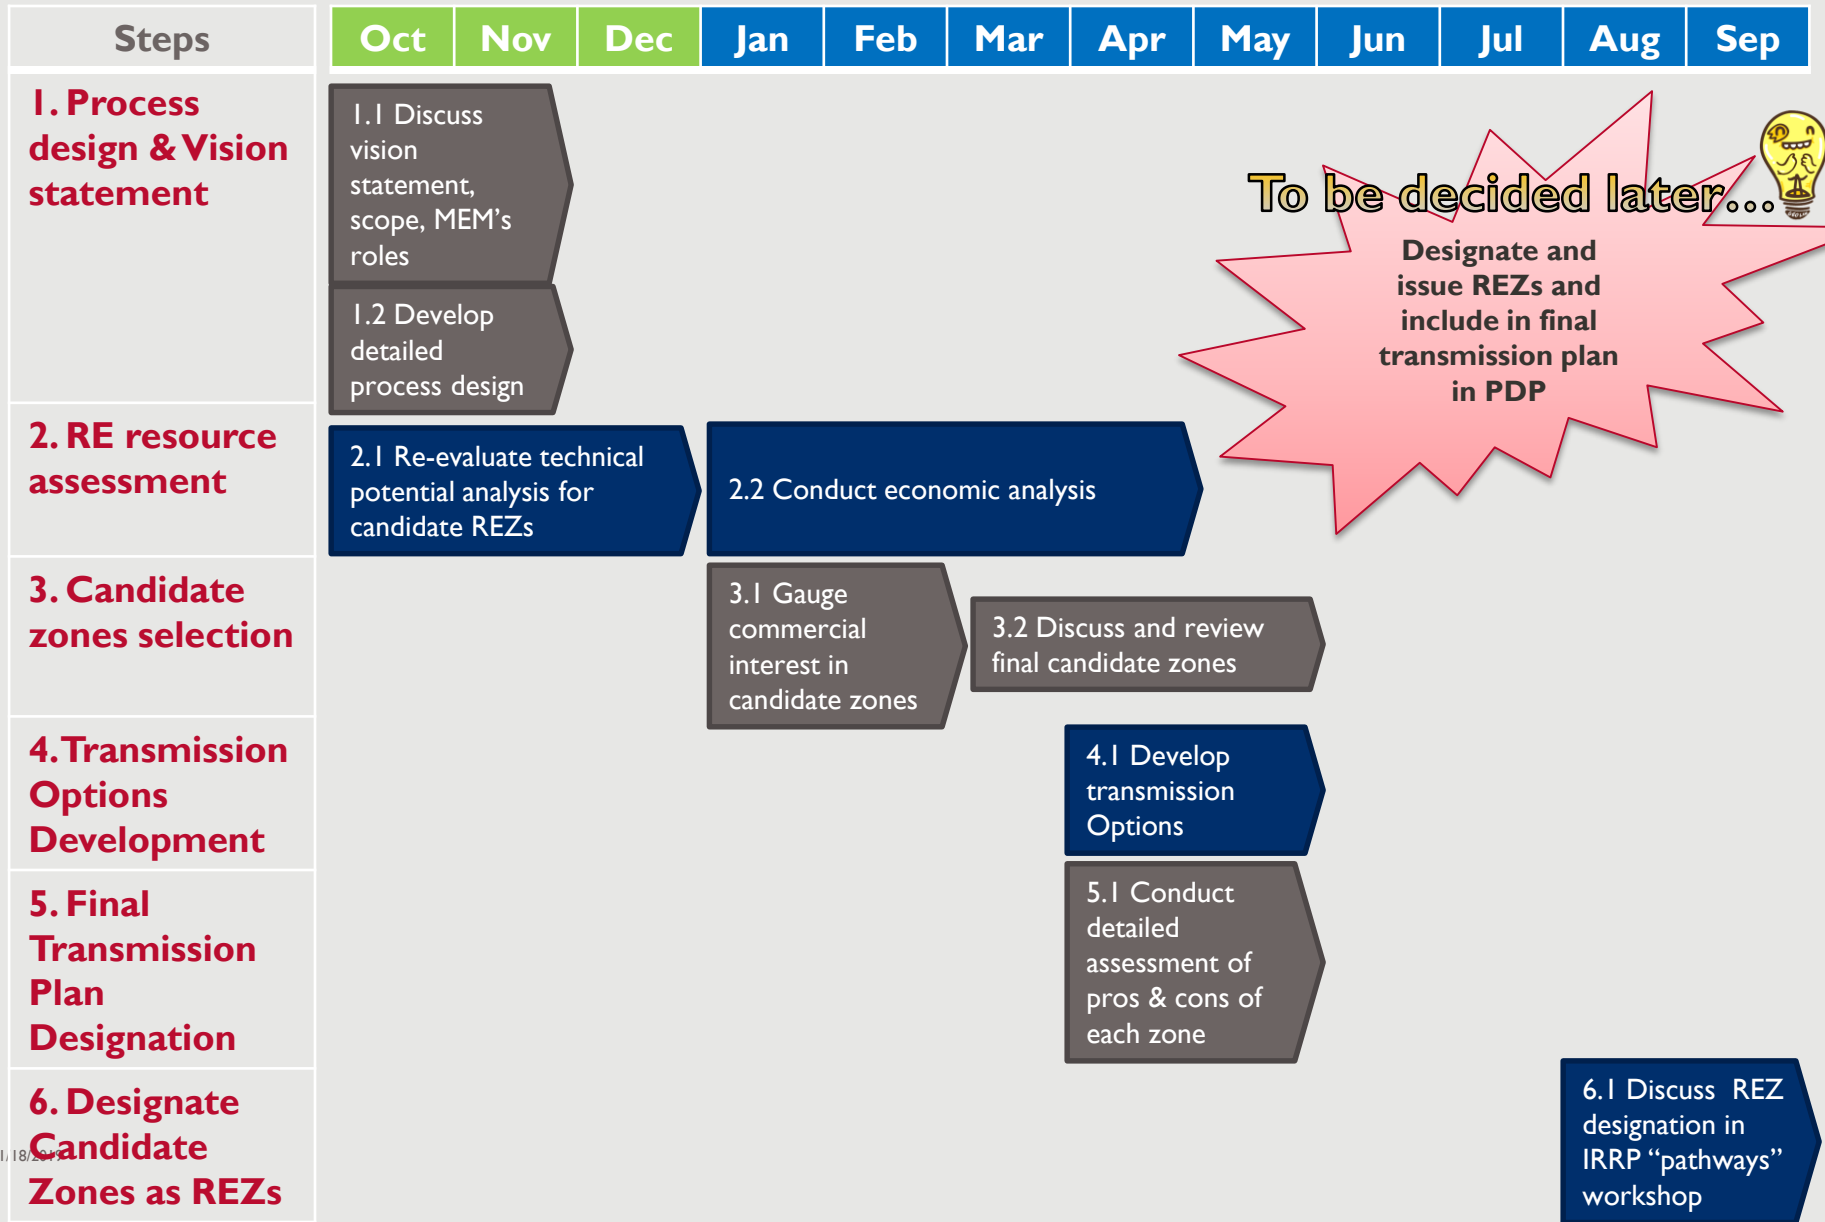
| Steps | Oct | Nov | Dec | Jan | Feb | Mar | Apr | May | Jun | Jul | Aug | Sep |
|---|---|---|---|---|---|---|---|---|---|---|---|---|

1. Process design & Vision statement

1.1 Discuss vision statement, scope, MEM's roles

1.2 Develop detailed process design

2. RE resource assessment

2.1 Re-evaluate technical potential analysis for candidate REZs

2.2 Conduct economic analysis

3. Candidate zones selection

3.1 Gauge commercial interest in candidate zones

3.2 Discuss and review final candidate zones

4. Transmission Options Development

4.1 Develop transmission Options

5. Final Transmission Plan Designation

5.1 Conduct detailed assessment of pros & cons of each zone

6. Designate Candidate Zones as REZs

6.1 Discuss REZ designation in IRRP "pathways" workshop

To be decided later...

Designate and issue REZs and include in final transmission plan in PDP

1/18/20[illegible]